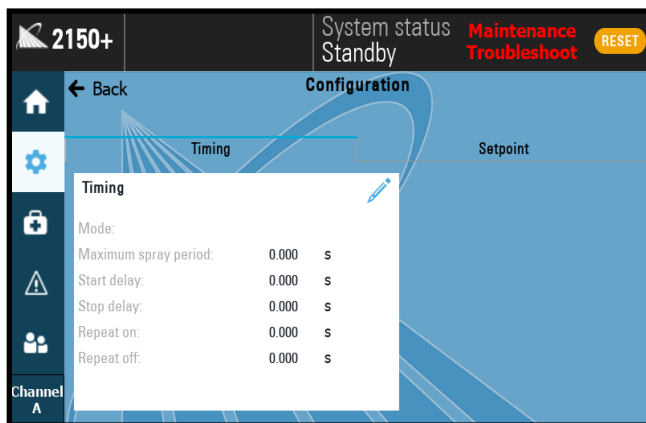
2150+

System status
Standby

Maintenance
Troubleshoot

RESET

Back

Configuration

Timing

Setpoint

Timing

Mode:

Maximum spray period: 0.000 s

Start delay: 0.000 s

Stop delay: 0.000 s

Repeat on: 0.000 s

Repeat off: 0.000 s

Channel
A